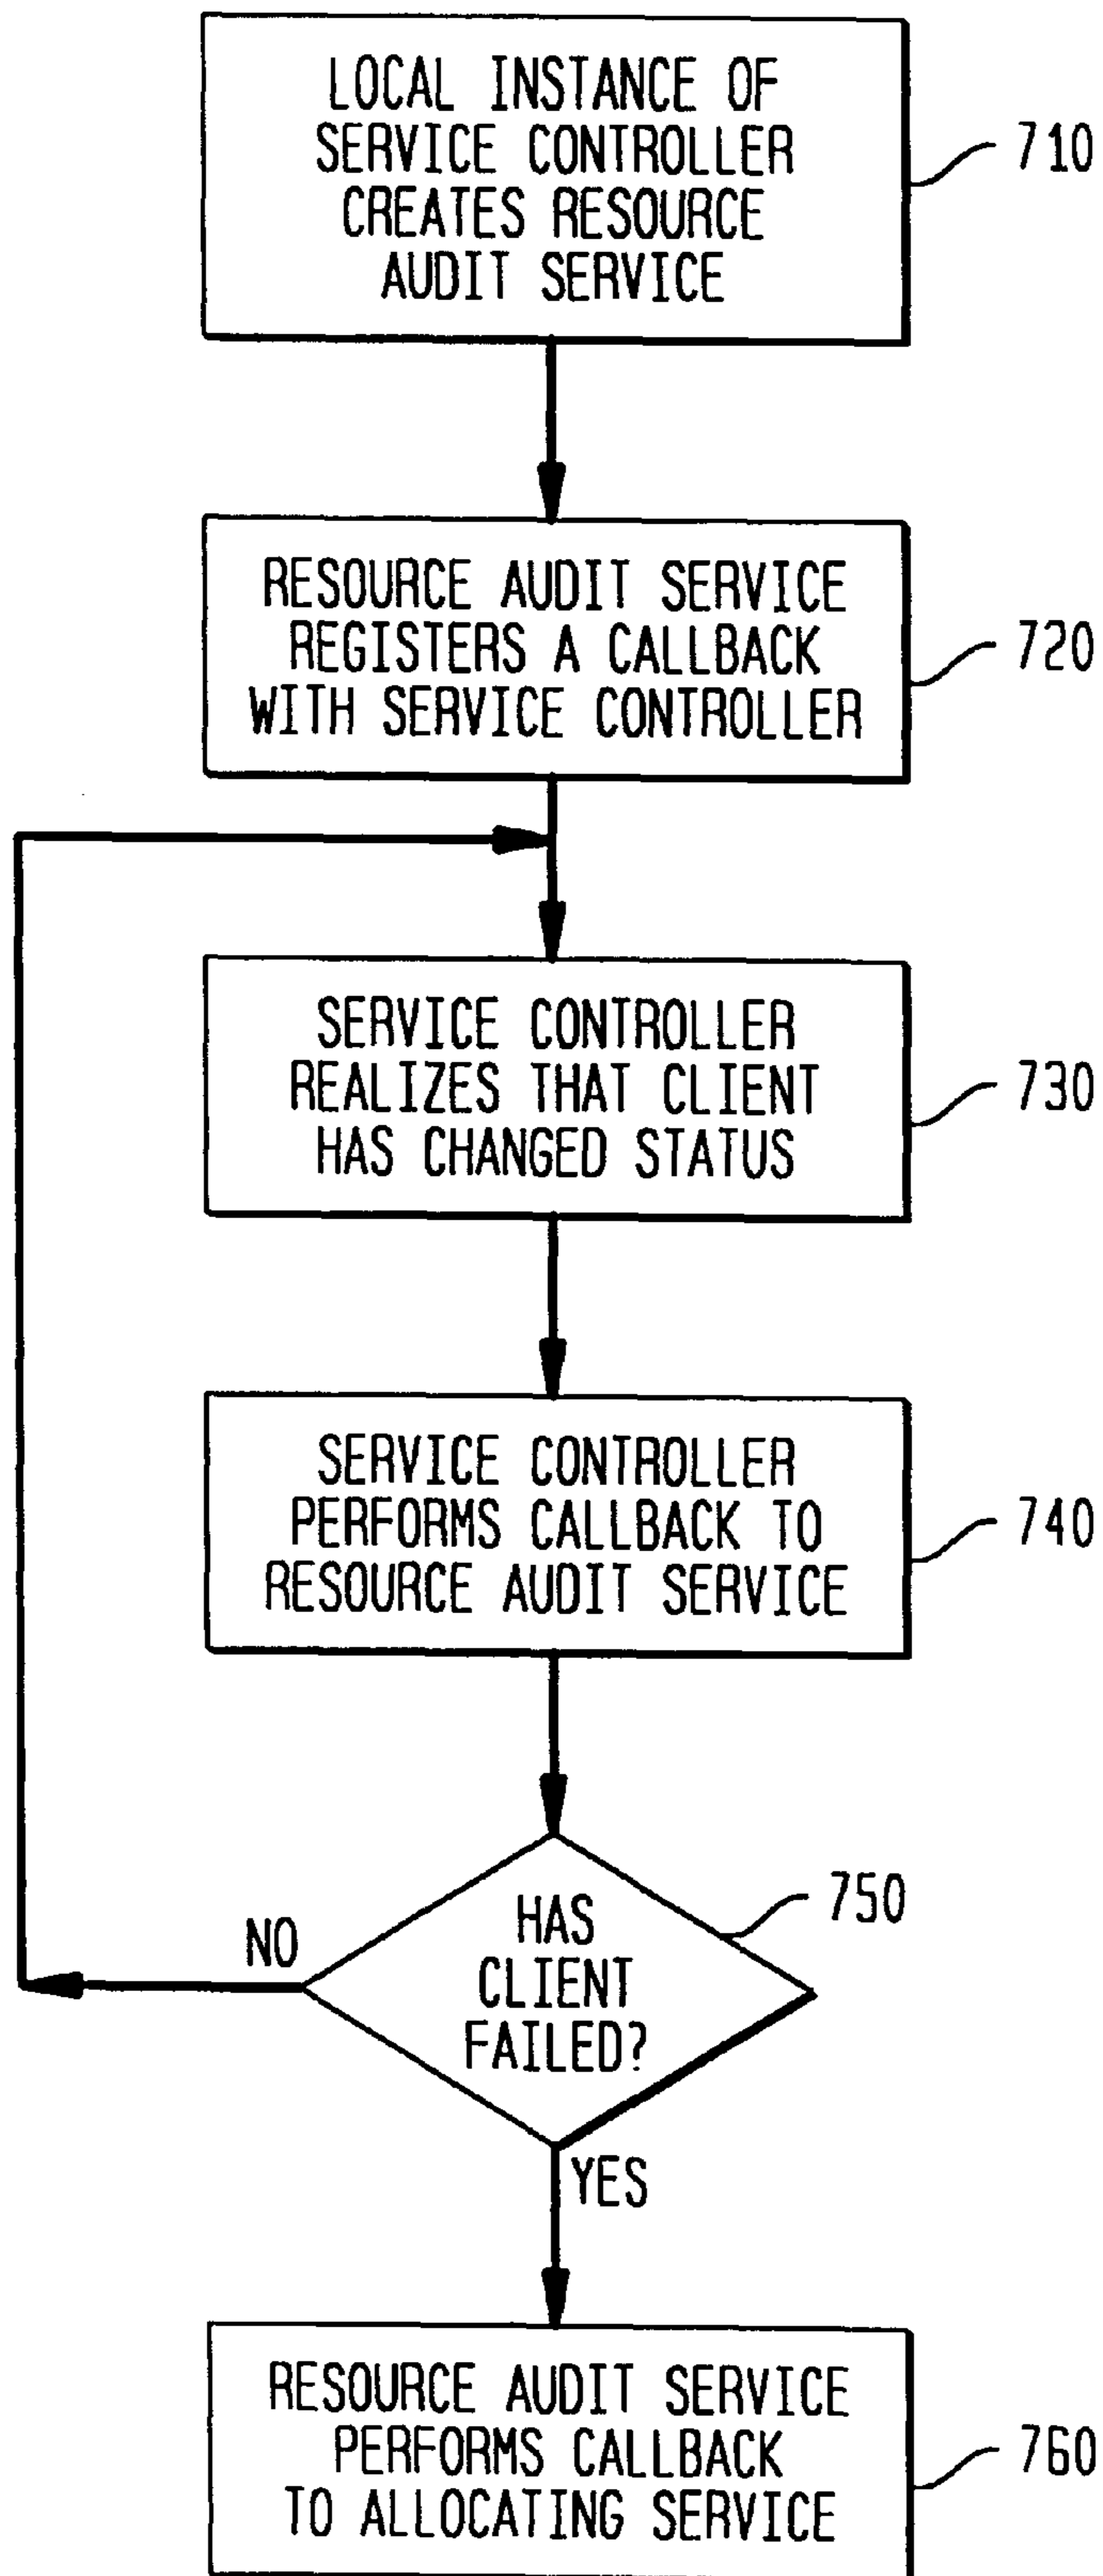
LOCAL INSTANCE OF SERVICE CONTROLLER CREATES RESOURCE AUDIT SERVICE

710

RESOURCE AUDIT SERVICE REGISTERS A CALLBACK WITH SERVICE CONTROLLER

720

SERVICE CONTROLLER REALIZES THAT CLIENT HAS CHANGED STATUS

730

SERVICE CONTROLLER PERFORMS CALLBACK TO RESOURCE AUDIT SERVICE

740

750

NO

HAS CLIENT FAILED?

YES

RESOURCE AUDIT SERVICE PERFORMS CALLBACK TO ALLOCATING SERVICE

760